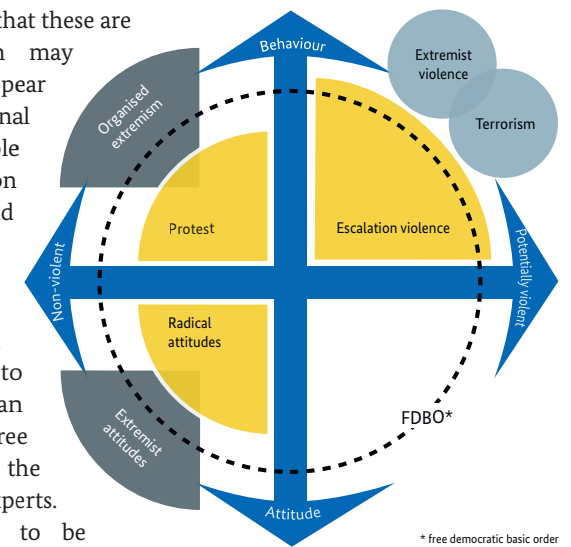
that these are
n may
pear
nal
le
on
d

to
an
ree
the
perts.
to be

Behaviour
Extremist violence
Terrorism
Organised extremism
Protest
Escalation violence
Non-violent
Potentially violent
Radical attitudes
Extremist attitudes
FDBO*
Attitude
* free democratic basic order